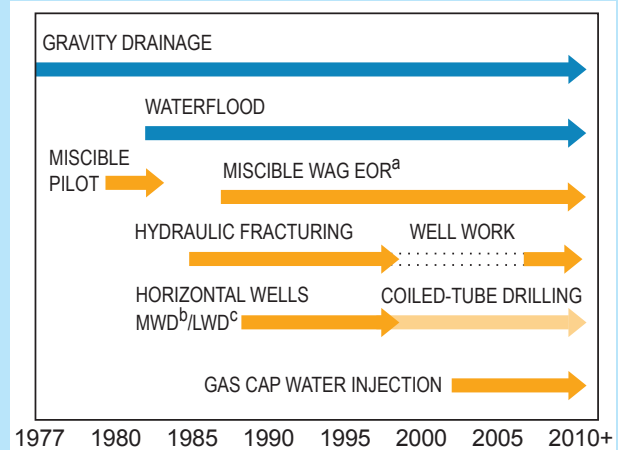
GRAVITY DRAINAGE

WATERFLOOD

MISCIBLE PILOT

MISCIBLE WAG EOR$^{a}$

HYDRAULIC FRACTURING

WELL WORK

HORIZONTAL WELLS MWD$^{b}$/LWD$^{c}$

COILED-TUBE DRILLING

GAS CAP WATER INJECTION

1977 1980 1985 1990 1995 2000 2005 2010+